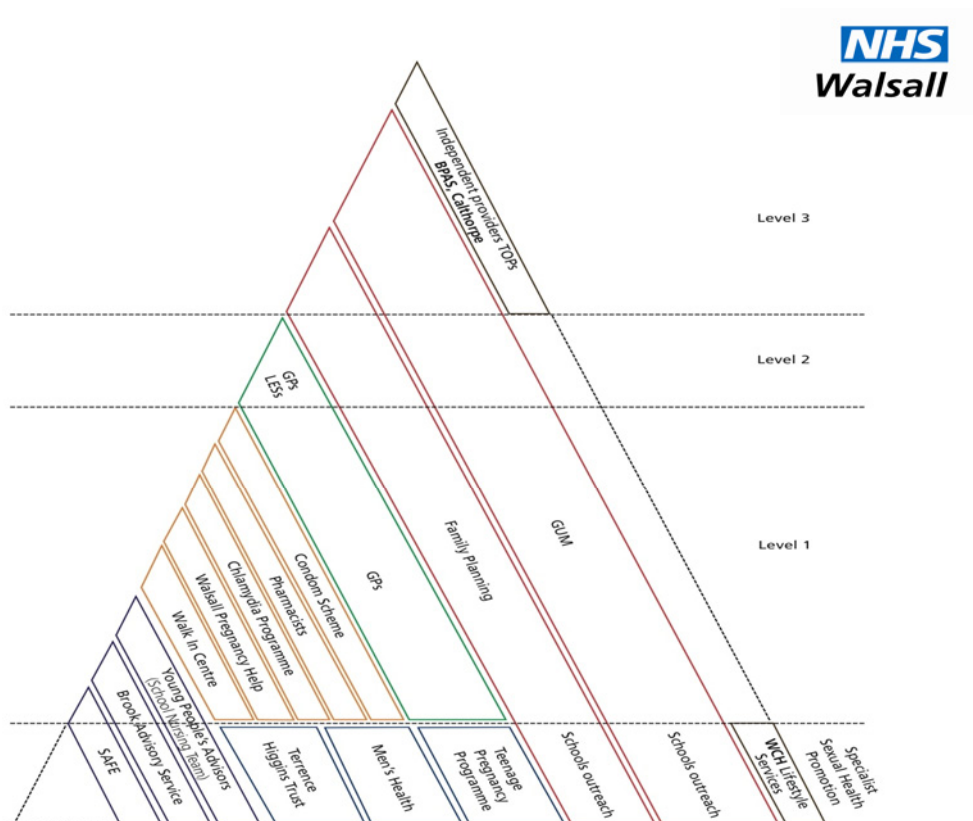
NHS
Walsall

Independent providers TOPs
BPAS, Calthorpe

Level 3

GPs
LESs

Level 2

Level 1

GUM

Family Planning

GPs

Condom Scheme

Pharmacists

Chlamydia Programme

Walsall Pregnancy Help

Walk In Centre

Young People's Advisors
(School Nursing Team)

Brook Advisory Service

SAFE

Terrence Higgins Trust

Men's Health

Teenage Pregnancy Programme

Schools outreach

Schools outreach

WCH Lifestyle Services

Specialist Sexual Health Promotion